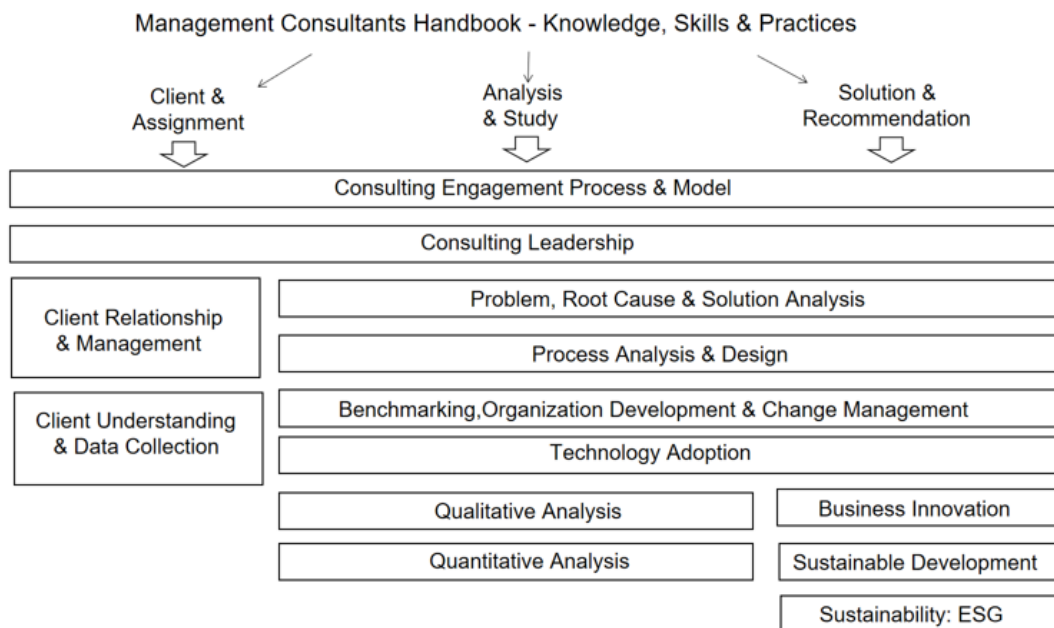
Management Consultants Handbook - Knowledge, Skills & Practices

Client & Assignment

Analysis & Study

Solution & Recommendation

Consulting Engagement Process & Model

Consulting Leadership

Client Relationship & Management

Problem, Root Cause & Solution Analysis

Process Analysis & Design

Client Understanding & Data Collection

Benchmarking,Organization Development & Change Management

Technology Adoption

Qualitative Analysis

Business Innovation

Quantitative Analysis

Sustainable Development

Sustainability: ESG